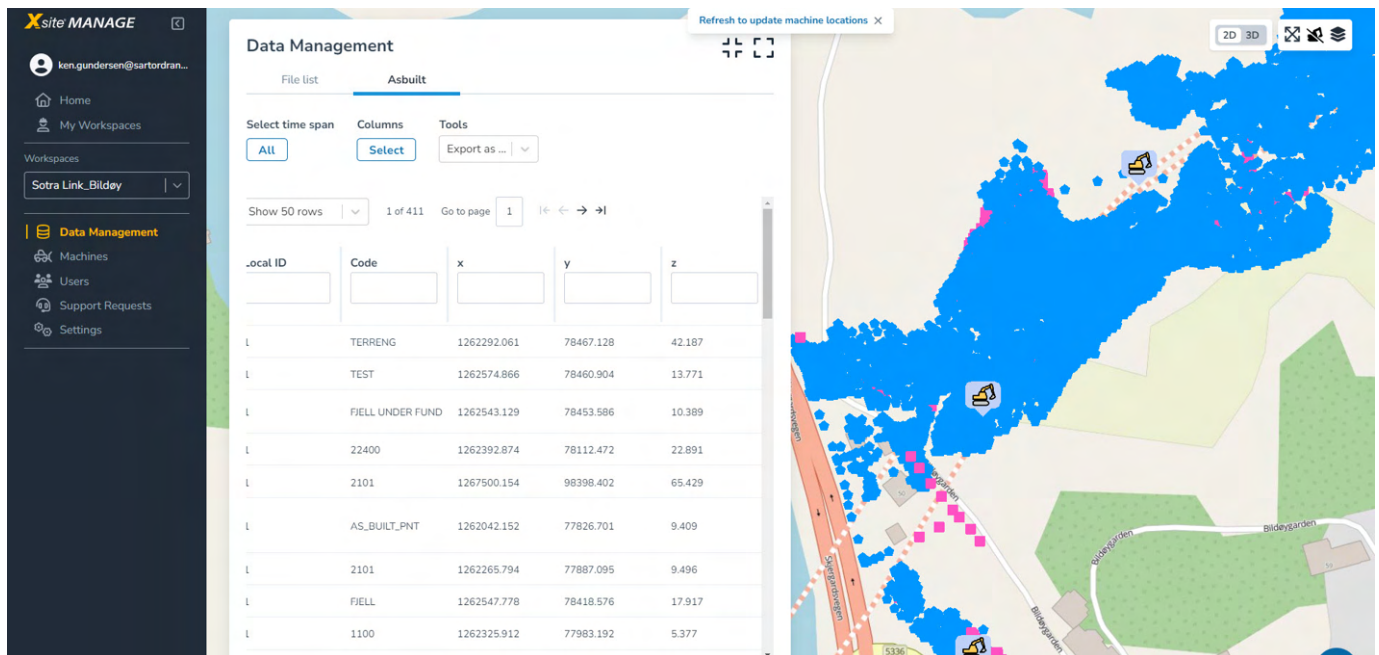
Xsite MANAGE

ken.gundersen@sartordran...

Home
My Workspaces

Workspaces
Sotra Link_Bildøy

Data Management
Machines
Users
Support Requests
Settings

Data Management

File list
Asbuilt

Select time span
All
Columns
Select
Tools
Export as ...

Show 50 rows
1 of 411
Go to page 1

| Local ID | Code | x | y | z |
|---|---|---|---|---|
| 1 | TERRENG | 1262292.061 | 78467.128 | 42.187 |
| 1 | TEST | 1262574.866 | 78460.904 | 13.771 |
| 1 | FJELL UNDER FUND | 1262543.129 | 78453.586 | 10.389 |
| 1 | 22400 | 1262392.874 | 78112.472 | 22.891 |
| 1 | 2101 | 1267500.154 | 98398.402 | 65.429 |
| 1 | AS_BUILT_PNT | 1262042.152 | 77826.701 | 9.409 |
| 1 | 2101 | 1262265.794 | 77887.095 | 9.496 |
| 1 | FJELL | 1262547.778 | 78418.576 | 17.917 |
| 1 | 1100 | 1262325.912 | 77983.192 | 5.377 |

Refresh to update machine locations

2D 3D

Bildøygarden
Bildøygarden
Sjøgardsvegen
5336